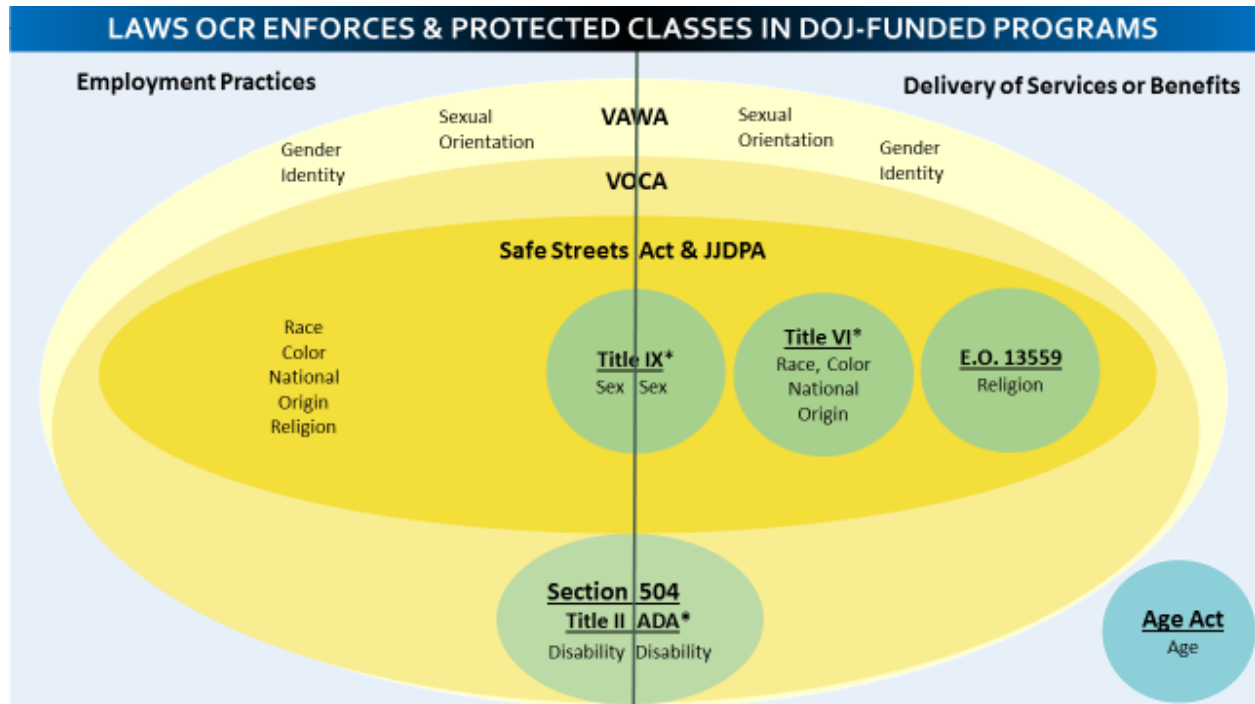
LAWS OCR ENFORCES & PROTECTED CLASSES IN DOJ-FUNDED PROGRAMS

Employment Practices

Delivery of Services or Benefits

Gender Identity

Sexual Orientation

VAWA

Sexual Orientation

Gender Identity

VOCA

Safe Streets Act & JJDPA

Race Color National Origin Religion

Title IX*
Sex Sex

Title VI*
Race, Color National Origin

E.O. 13559
Religion

Section 504
Title II ADA*
Disability Disability

Age Act
Age